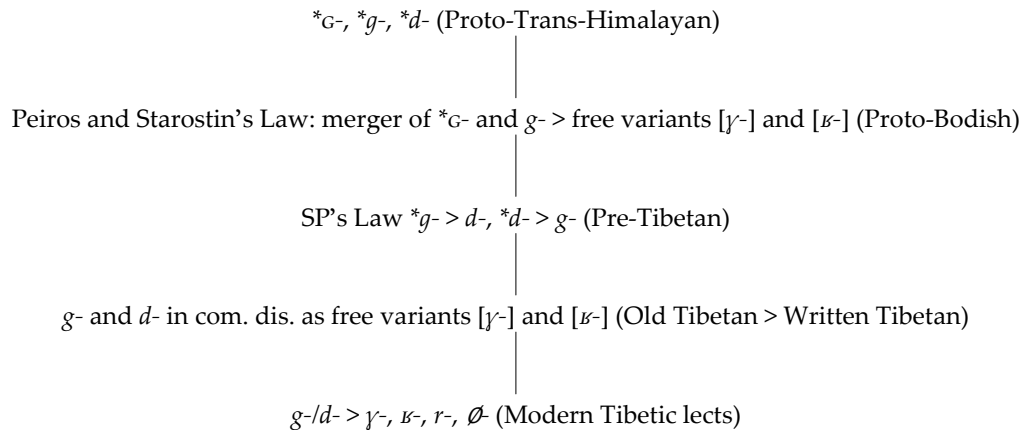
*ɢ-, *g-, *d- (Proto-Trans-Himalayan)

Peiros and Starostin's Law: merger of *ɢ- and g- > free variants [ɣ-] and [ʁ-] (Proto-Bodish)

SP's Law *g- > d-, *d- > g- (Pre-Tibetan)

g- and d- in com. dis. as free variants [ɣ-] and [ʁ-] (Old Tibetan > Written Tibetan)

g-/d- > ɣ-, ʁ-, r-, Ø- (Modern Tibetic lects)